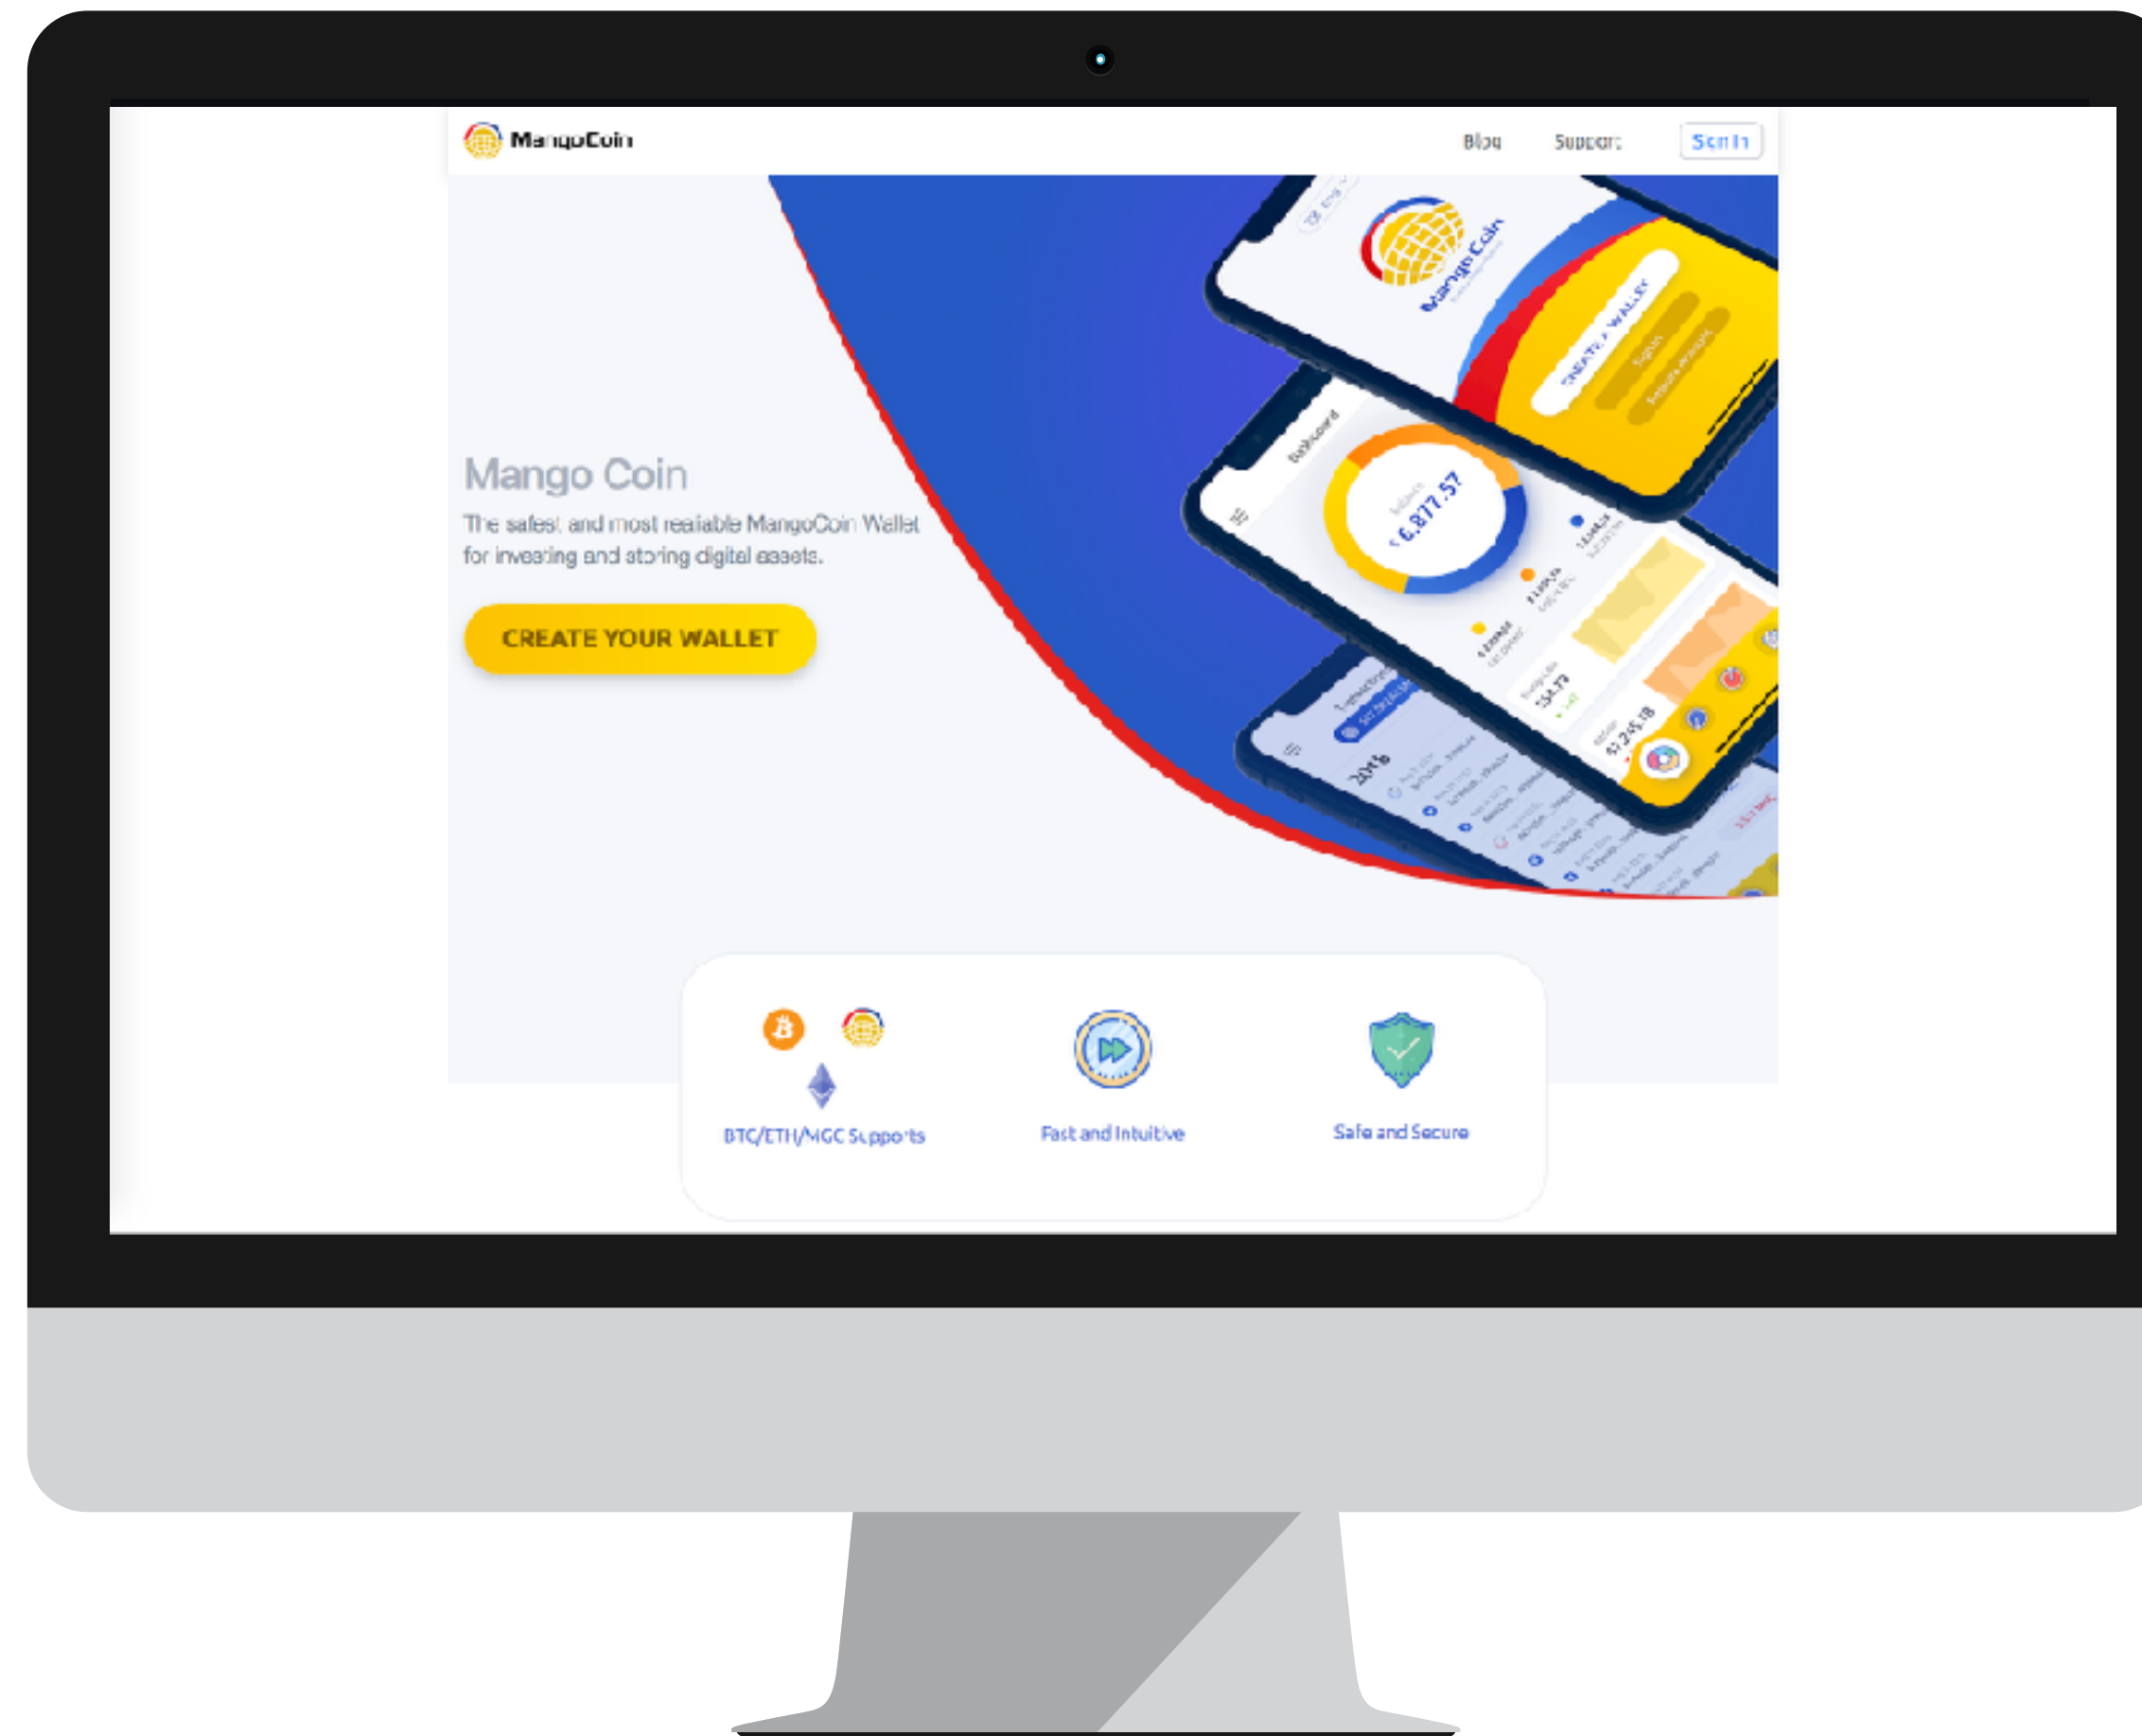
MangoCoin

Blog Support Sign In

MangoCoin

CREATE A WALLET

$6,877.57

Mango Coin

The safest and most realiable MangoCoin Wallet for investing and storing digital assets.

CREATE YOUR WALLET

BTC/ETH/MGC Supports

Fast and Intuitive

Safe and Secure